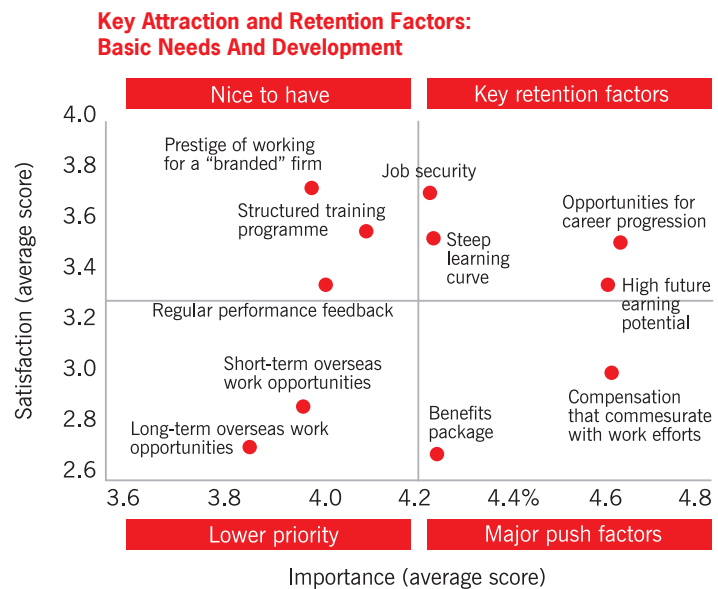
Key Attraction and Retention Factors: Basic Needs And Development

Nice to have

Key retention factors

4.0
3.8
3.6
3.4
3.2
3.0
2.8
2.6

Satisfaction (average score)

Prestige of working for a "branded" firm

Job security

Opportunities for career progression

Structured training programme

Steep learning curve

High future earning potential

Regular performance feedback

Short-term overseas work opportunities

Compensation that commesurate with work efforts

Benefits package

Long-term overseas work opportunities

3.6
3.8
4.0
4.2
4.4%
4.6
4.8

Lower priority

Major push factors

Importance (average score)